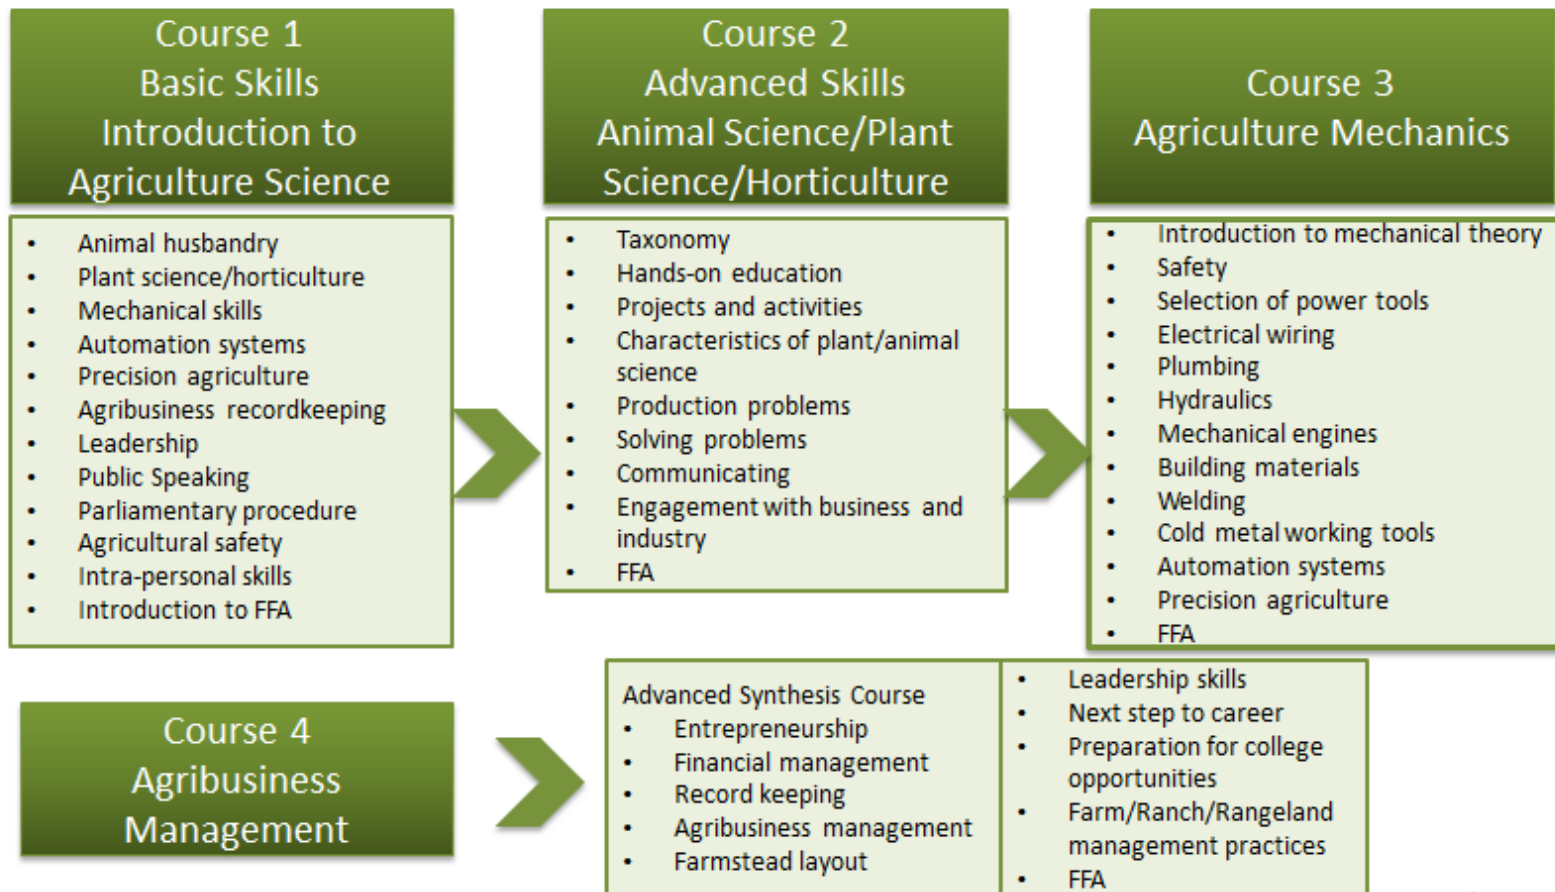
Course 1
Basic Skills
Introduction to
Agriculture Science

- Animal husbandry
- Plant science/horticulture
- Mechanical skills
- Automation systems
- Precision agriculture
- Agribusiness recordkeeping
- Leadership
- Public Speaking
- Parliamentary procedure
- Agricultural safety
- Intra-personal skills
- Introduction to FFA

Course 2
Advanced Skills
Animal Science/Plant
Science/Horticulture

- Taxonomy
- Hands-on education
- Projects and activities
- Characteristics of plant/animal science
- Production problems
- Solving problems
- Communicating
- Engagement with business and industry
- FFA

Course 3
Agriculture Mechanics

- Introduction to mechanical theory
- Safety
- Selection of power tools
- Electrical wiring
- Plumbing
- Hydraulics
- Mechanical engines
- Building materials
- Welding
- Cold metal working tools
- Automation systems
- Precision agriculture
- FFA

Course 4
Agribusiness
Management

Advanced Synthesis Course
- Entrepreneurship
- Financial management
- Record keeping
- Agribusiness management
- Farmstead layout

- Leadership skills
- Next step to career
- Preparation for college opportunities
- Farm/Ranch/Rangeland management practices
- FFA